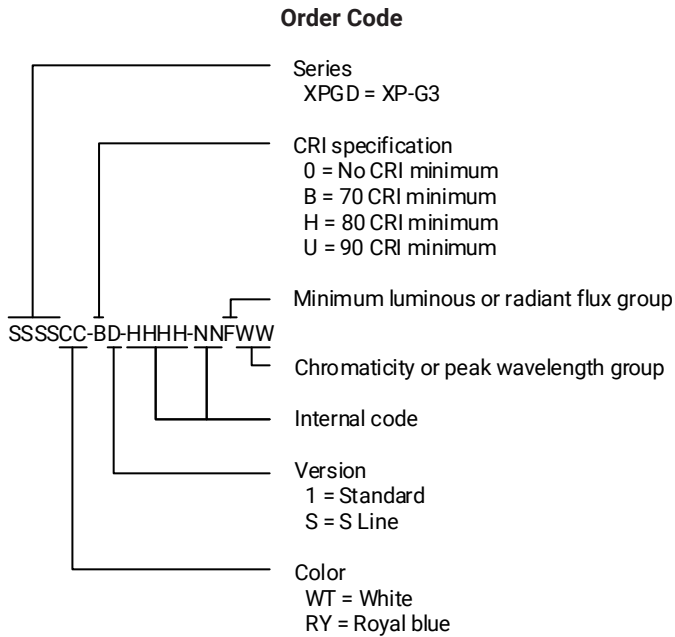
Order Code

Series
XPGD = XP-G3

CRI specification
0 = No CRI minimum
B = 70 CRI minimum
H = 80 CRI minimum
U = 90 CRI minimum

Minimum luminous or radiant flux group

SSSSCC-BD-HHHH-NNFWW

Chromaticity or peak wavelength group

Internal code

Version
1 = Standard
S = S Line

Color
WT = White
RY = Royal blue